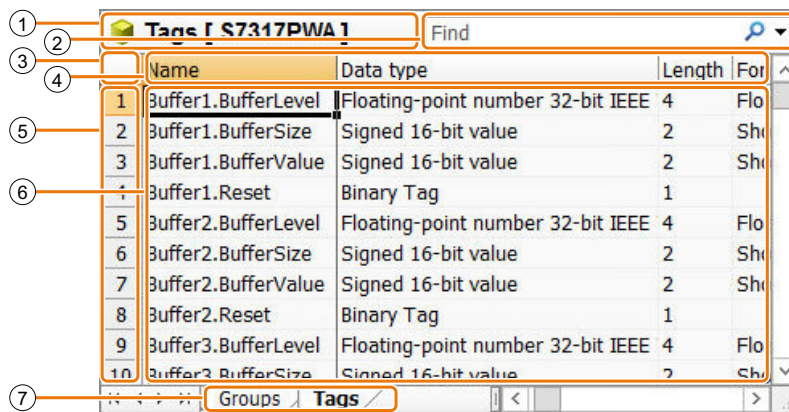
1 Tags [ S7317PWA ]
2 Find
3
4
5
6
7

| | Name | Data type | Length | For |
|---|---|---|---|---|
| 1 | Buffer1.BufferLevel | Floating-point number 32-bit IEEE | 4 | Flo |
| 2 | Buffer1.BufferSize | Signed 16-bit value | 2 | Sho |
| 3 | Buffer1.BufferValue | Signed 16-bit value | 2 | Sho |
| 4 | Buffer1.Reset | Binary Tag | 1 | |
| 5 | Buffer2.BufferLevel | Floating-point number 32-bit IEEE | 4 | Flo |
| 6 | Buffer2.BufferSize | Signed 16-bit value | 2 | Sho |
| 7 | Buffer2.BufferValue | Signed 16-bit value | 2 | Sho |
| 8 | Buffer2.Reset | Binary Tag | 1 | |
| 9 | Buffer3.BufferLevel | Floating-point number 32-bit IEEE | 4 | Flo |
| 10 | Buffer3.BufferSize | Signed 16-bit value | 2 | Sho |

Groups Tags